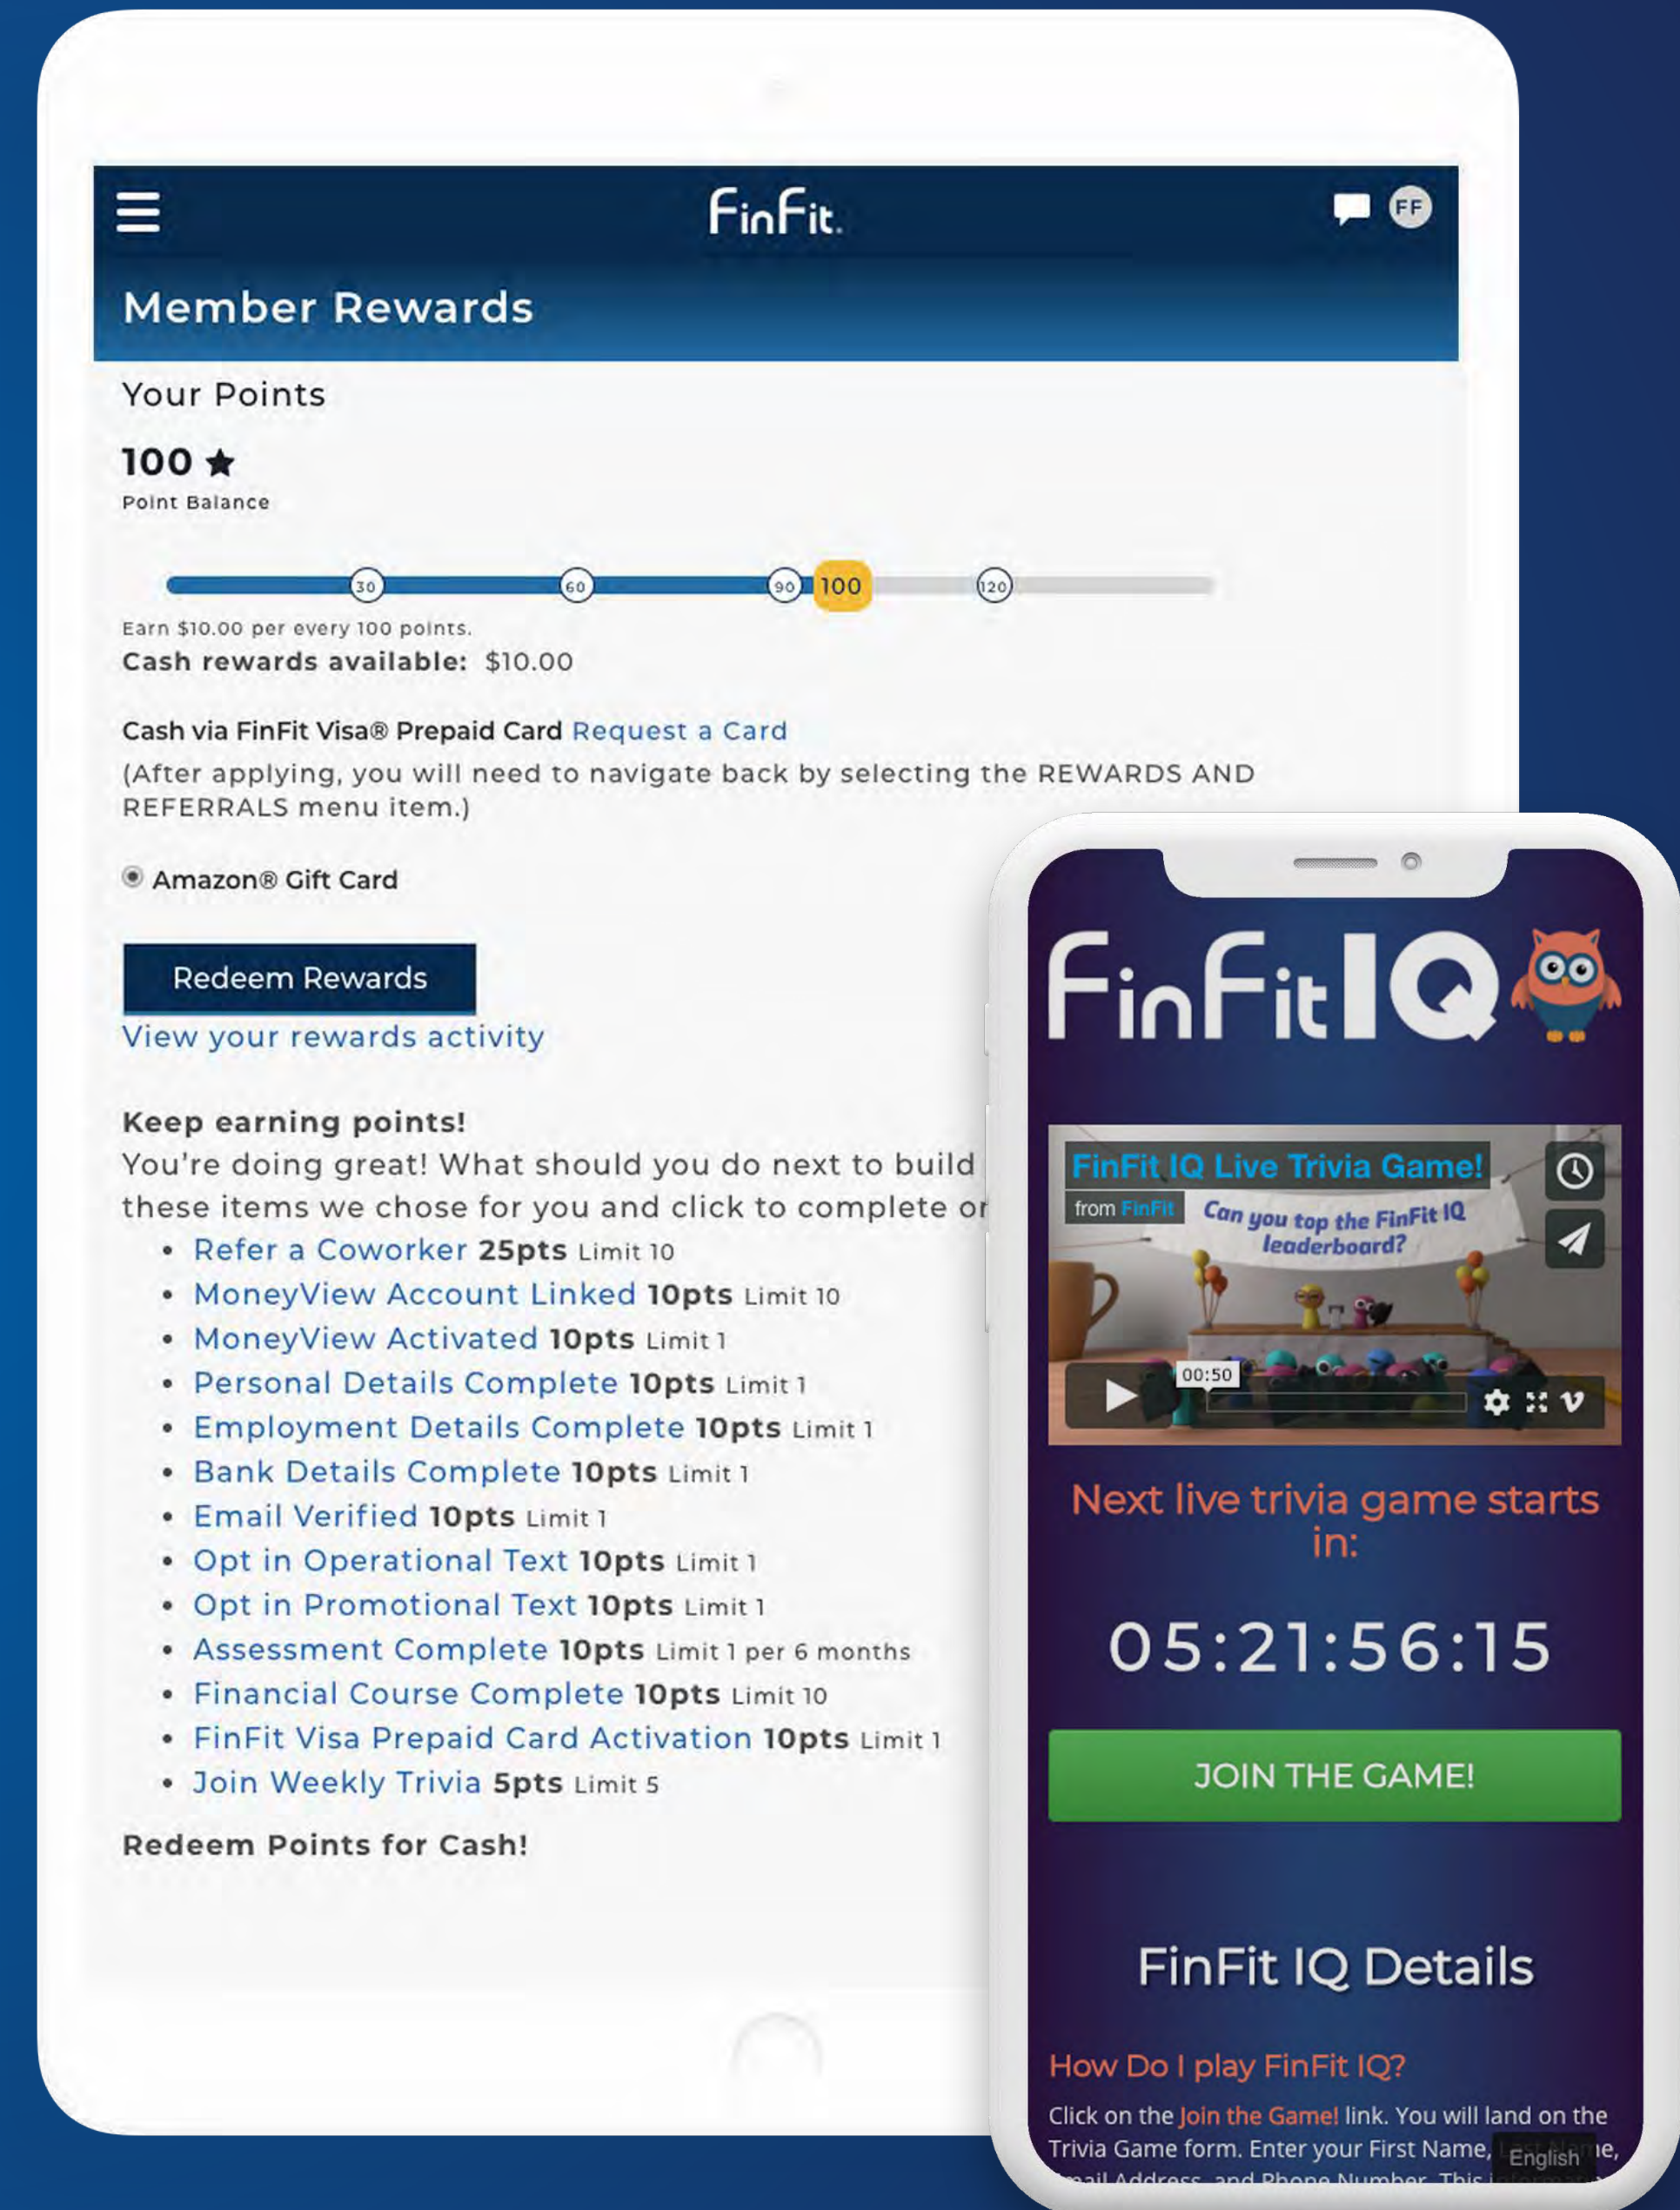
FinFit.

FF

Member Rewards

Your Points

100 ★

Point Balance

30 60 90 100 120

Earn $10.00 per every 100 points.

**Cash rewards available:** $10.00

Cash via FinFit Visa® Prepaid Card Request a Card

(After applying, you will need to navigate back by selecting the REWARDS AND REFERRALS menu item.)

Amazon® Gift Card

Redeem Rewards

View your rewards activity

**Keep earning points!**

You're doing great! What should you do next to build these items we chose for you and click to complete or

- Refer a Coworker **25pts** Limit 10
- MoneyView Account Linked **10pts** Limit 10
- MoneyView Activated **10pts** Limit 1
- Personal Details Complete **10pts** Limit 1
- Employment Details Complete **10pts** Limit 1
- Bank Details Complete **10pts** Limit 1
- Email Verified **10pts** Limit 1
- Opt in Operational Text **10pts** Limit 1
- Opt in Promotional Text **10pts** Limit 1
- Assessment Complete **10pts** Limit 1 per 6 months
- Financial Course Complete **10pts** Limit 10
- FinFit Visa Prepaid Card Activation **10pts** Limit 1
- Join Weekly Trivia **5pts** Limit 5

**Redeem Points for Cash!**

FinFit IQ

FinFit IQ Live Trivia Game!

from FinFit

Can you top the FinFit IQ leaderboard?

00:50

Next live trivia game starts in:

05:21:56:15

JOIN THE GAME!

FinFit IQ Details

How Do I play FinFit IQ?

Click on the Join the Game! link. You will land on the Trivia Game form. Enter your First Name, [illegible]e, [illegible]

English